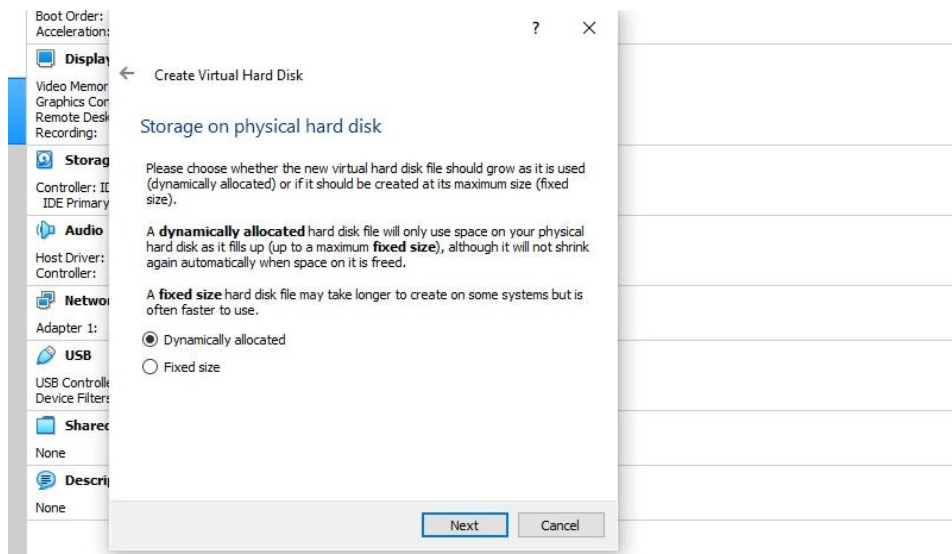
Boot Order:
Acceleration:

Display
Video Memor
Graphics Con
Remote Desk
Recording:

Storag
Controller: ID
IDE Primary

Audio
Host Driver:
Controller:

Netwo
Adapter 1:

USB
USB Controlle
Device Filters

Sharec
None

Descri
None

? ×

← Create Virtual Hard Disk

Storage on physical hard disk

Please choose whether the new virtual hard disk file should grow as it is used (dynamically allocated) or if it should be created at its maximum size (fixed size).

A **dynamically allocated** hard disk file will only use space on your physical hard disk as it fills up (up to a maximum **fixed size**), although it will not shrink again automatically when space on it is freed.

A **fixed size** hard disk file may take longer to create on some systems but is often faster to use.

Dynamically allocated

Fixed size

Next Cancel